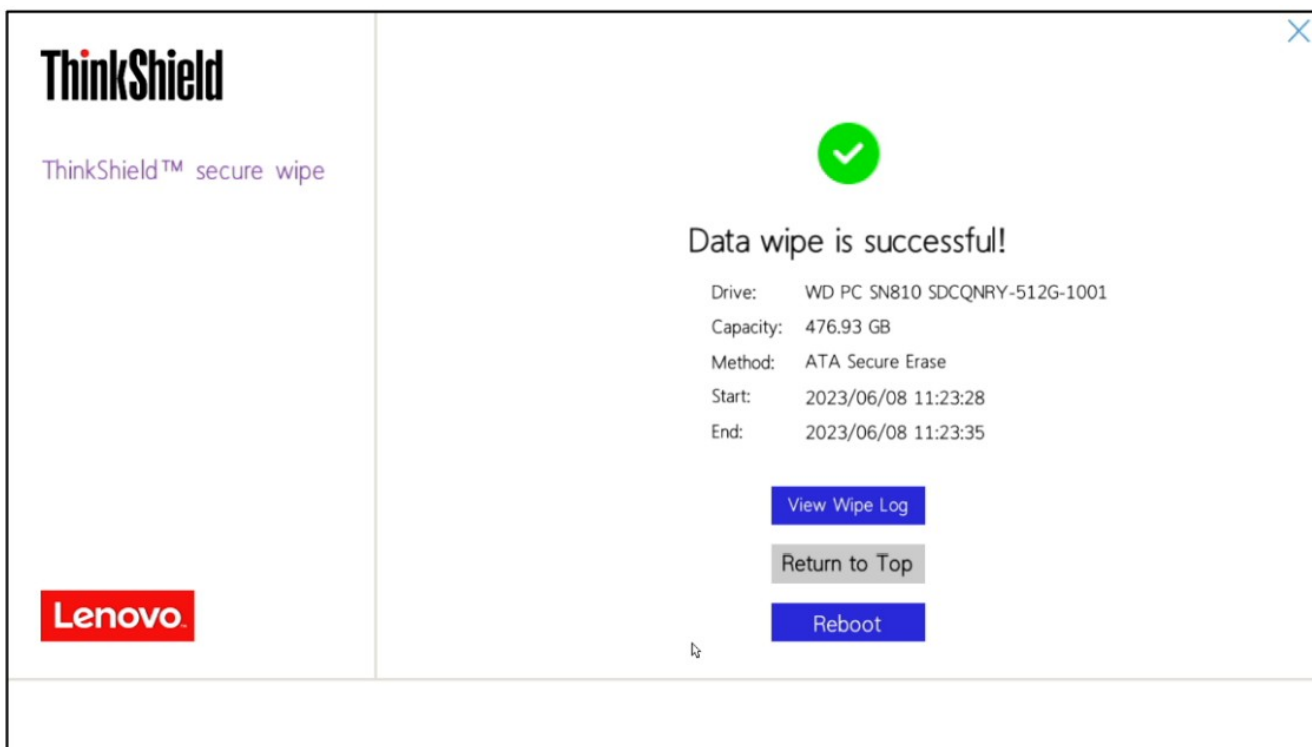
ThinkShield

ThinkShield™ secure wipe

Lenovo

Data wipe is successful!

| | |
|---|---|
| Drive: | WD PC SN810 SDCQNRY-512G-1001 |
| Capacity: | 476.93 GB |
| Method: | ATA Secure Erase |
| Start: | 2023/06/08 11:23:28 |
| End: | 2023/06/08 11:23:35 |

View Wipe Log

Return to Top

Reboot